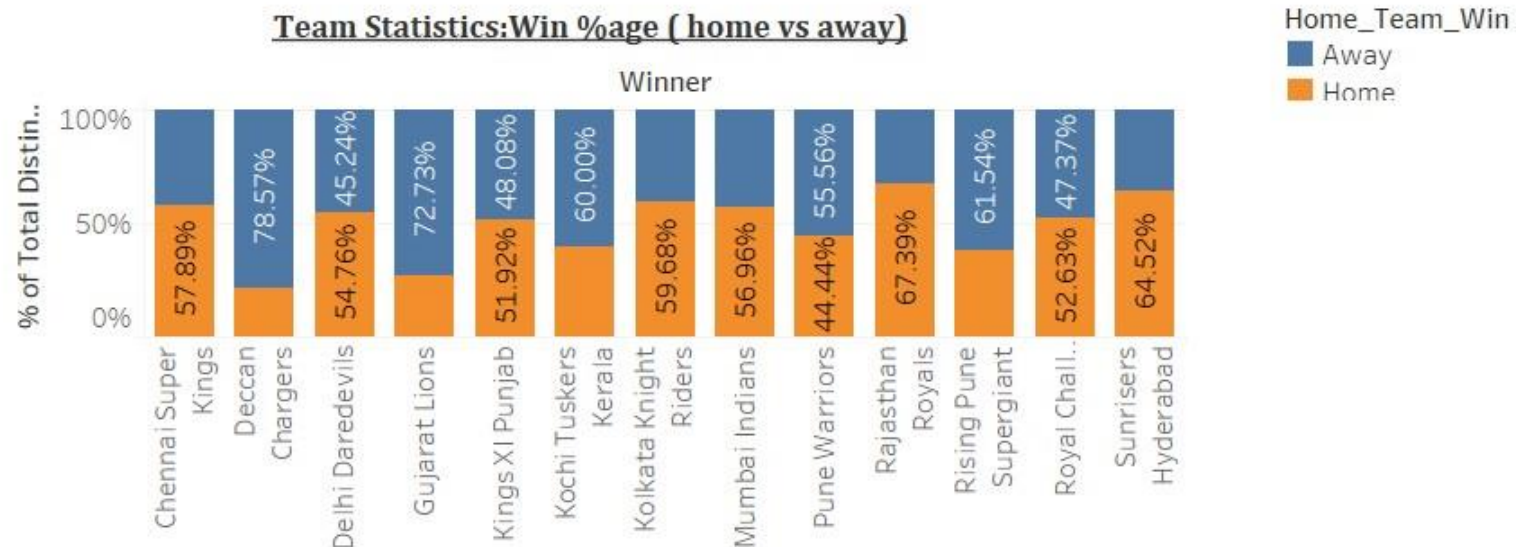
Team Statistics:Win %age ( home vs away)

Home_Team_Win
Away
Home

Winner

% of Total Distin..

100%
50%
0%

| Winner | Away | Home |
|---|---|---|
| Chennai Super Kings | | 57.89% |
| Deccan Chargers | 78.57% | |
| Delhi Daredevils | 45.24% | 54.76% |
| Gujarat Lions | 72.73% | |
| Kings XI Punjab | 48.08% | 51.92% |
| Kochi Tuskers Kerala | 60.00% | |
| Kolkata Knight Riders | | 59.68% |
| Mumbai Indians | | 56.96% |
| Pune Warriors | 55.56% | 44.44% |
| Rajasthan Royals | | 67.39% |
| Rising Pune Supergiant | 61.54% | |
| Royal Chall.. | 47.37% | 52.63% |
| Sunrisers Hyderabad | | 64.52% |